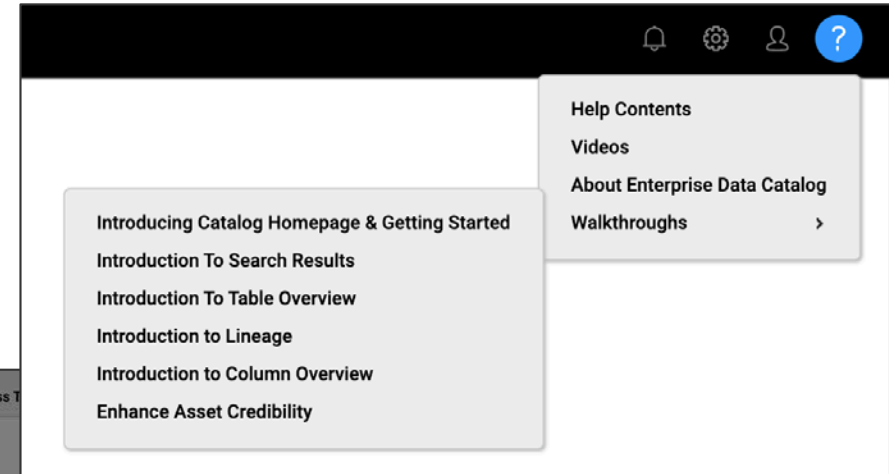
?

Help Contents
Videos
About Enterprise Data Catalog
Walkthroughs >

Introducing Catalog Homepage & Getting Started
Introduction To Search Results
Introduction To Table Overview
Introduction to Lineage
Introduction to Column Overview
Enhance Asset Credibility

ss T